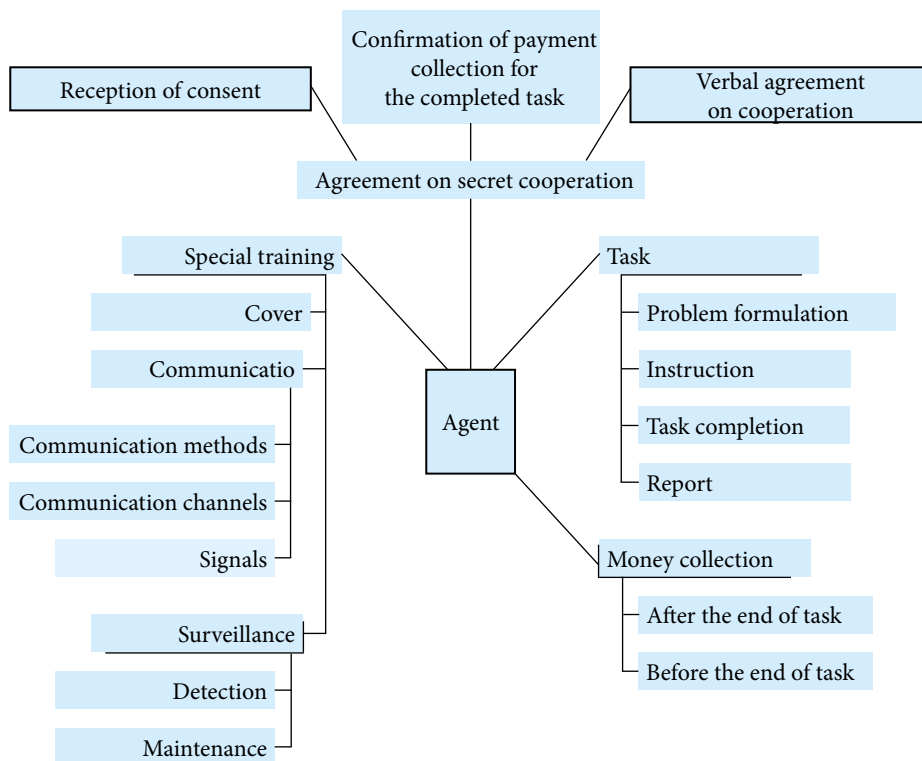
Confirmation of payment collection for the completed task

Reception of consent

Verbal agreement on cooperation

Agreement on secret cooperation

Special training

Cover

Communicatio

Communication methods

Communication channels

Signals

Surveillance

Detection

Maintenance

Agent

Task

Problem formulation

Instruction

Task completion

Report

Money collection

After the end of task

Before the end of task